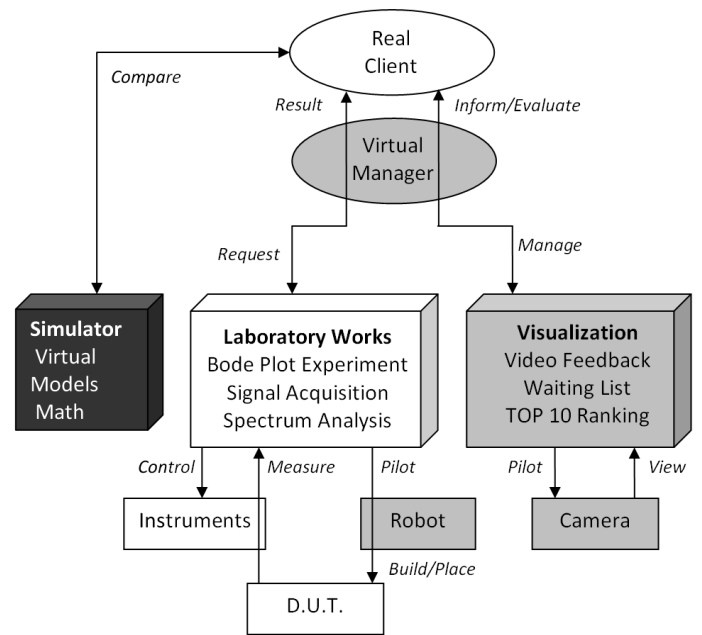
Real Client

Compare

Result

Inform/Evaluate

Virtual Manager

Request

Manage

Simulator
Virtual
Models
Math

Laboratory Works
Bode Plot Experiment
Signal Acquisition
Spectrum Analysis

Visualization
Video Feedback
Waiting List
TOP 10 Ranking

Control

Measure

Pilot

Pilot

View

Instruments

Robot

Camera

Build/Place

D.U.T.